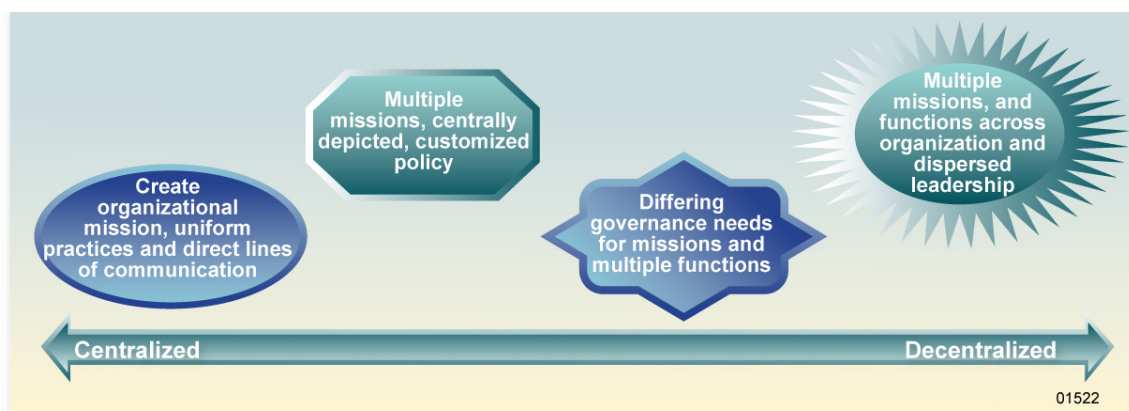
Create organizational mission, uniform practices and direct lines of communication

Multiple missions, centrally depicted, customized policy

Differing governance needs for missions and multiple functions

Multiple missions, and functions across organization and dispersed leadership

Centralized

Decentralized

01522